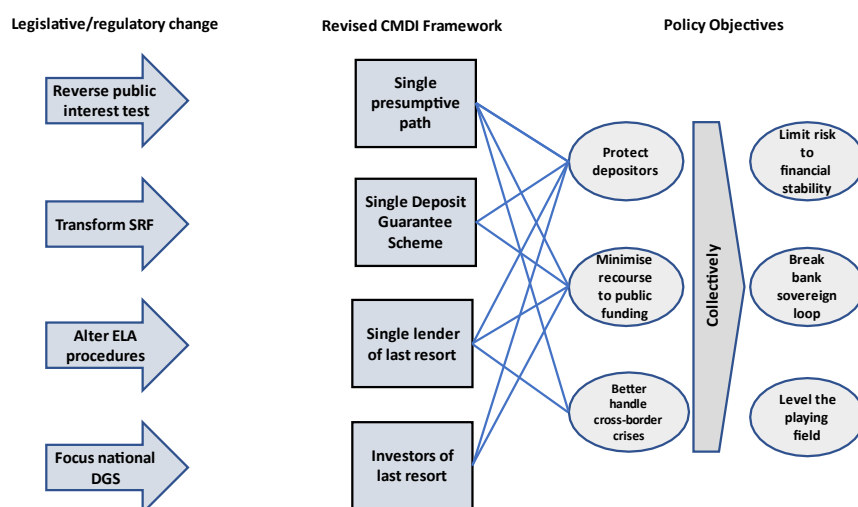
Legislative/regulatory change

Revised CMDI Framework

Policy Objectives

Reverse public interest test

Transform SRF

Alter ELA procedures

Focus national DGS

Single presumptive path

Single Deposit Guarantee Scheme

Single lender of last resort

Investors of last resort

Protect depositors

Minimise recourse to public funding

Better handle cross-border crises

Collectively

Limit risk to financial stability

Break bank sovereign loop

Level the playing field